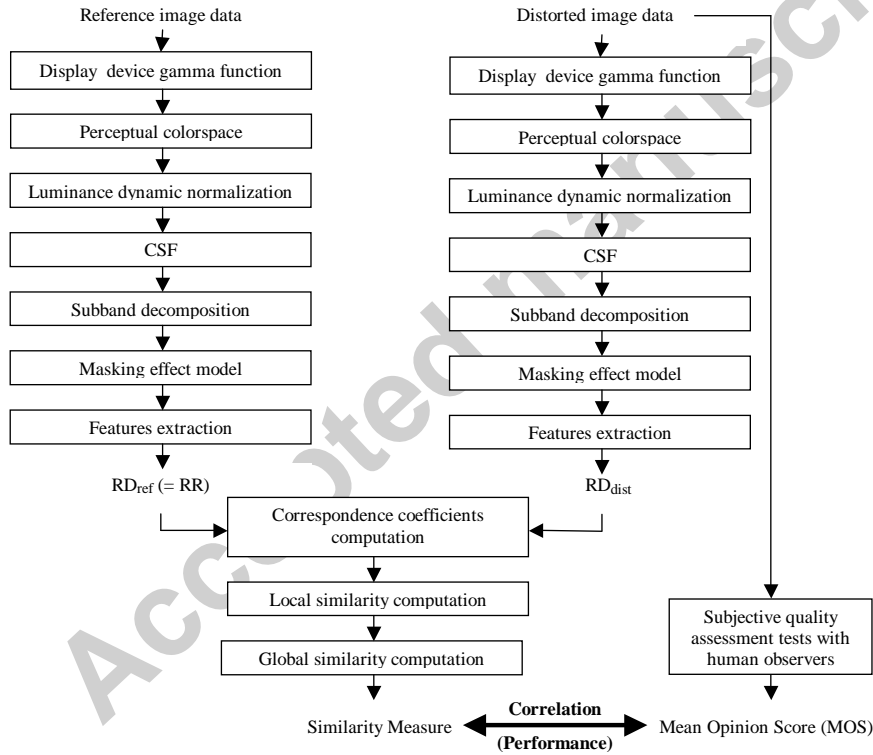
Reference image data

Display device gamma function

Perceptual colorspace

Luminance dynamic normalization

CSF

Subband decomposition

Masking effect model

Features extraction

$RD_{ref}$ (= RR)

Distorted image data

Display device gamma function

Perceptual colorspace

Luminance dynamic normalization

CSF

Subband decomposition

Masking effect model

Features extraction

$RD_{dist}$

Correspondence coefficients computation

Local similarity computation

Global similarity computation

Subjective quality assessment tests with human observers

Similarity Measure

Correlation

(Performance)

Mean Opinion Score (MOS)

Accepted manuscript